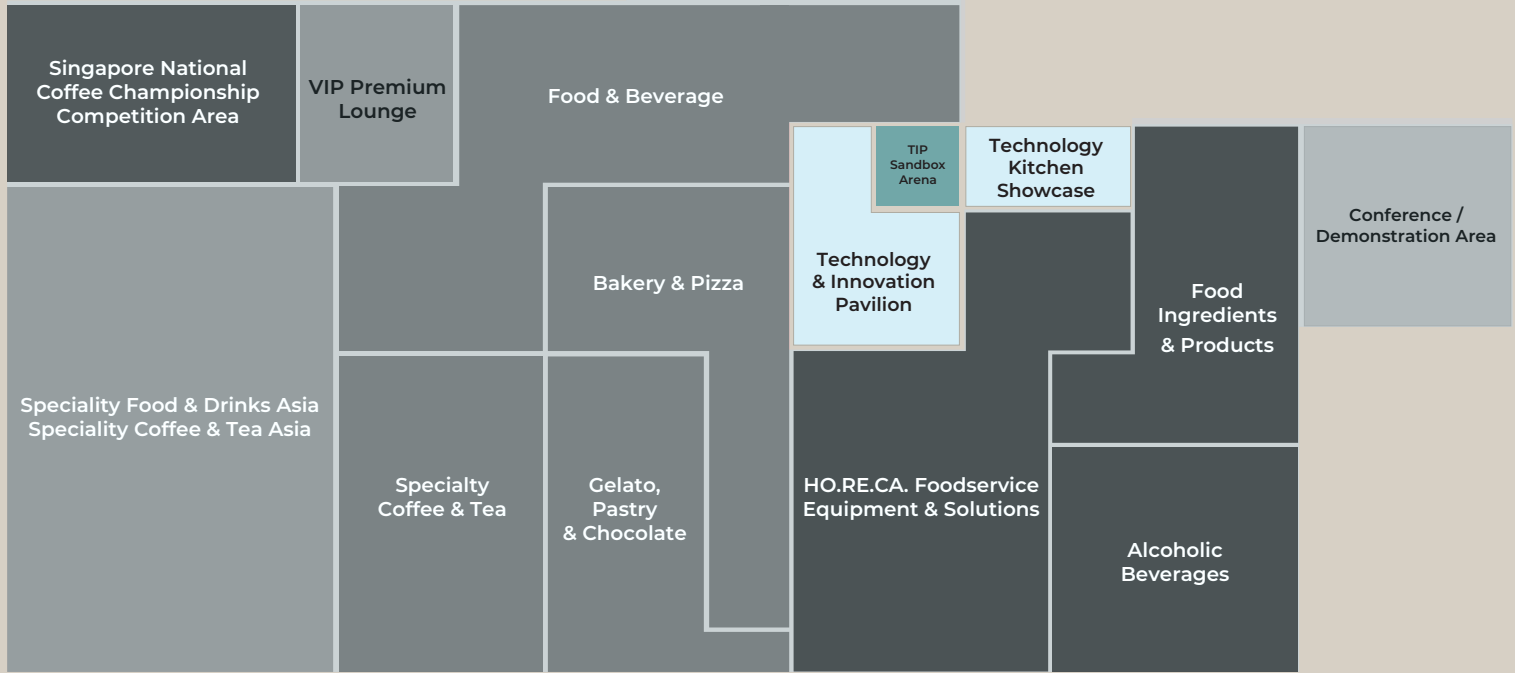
Singapore National Coffee Championship Competition Area

VIP Premium Lounge

Food & Beverage

TIP Sandbox Arena

Technology Kitchen Showcase

Technology & Innovation Pavilion

Conference / Demonstration Area

Bakery & Pizza

Food Ingredients & Products

Speciality Food & Drinks Asia
Speciality Coffee & Tea Asia

Specialty Coffee & Tea

Gelato, Pastry & Chocolate

HO.RE.CA. Foodservice Equipment & Solutions

Alcoholic Beverages